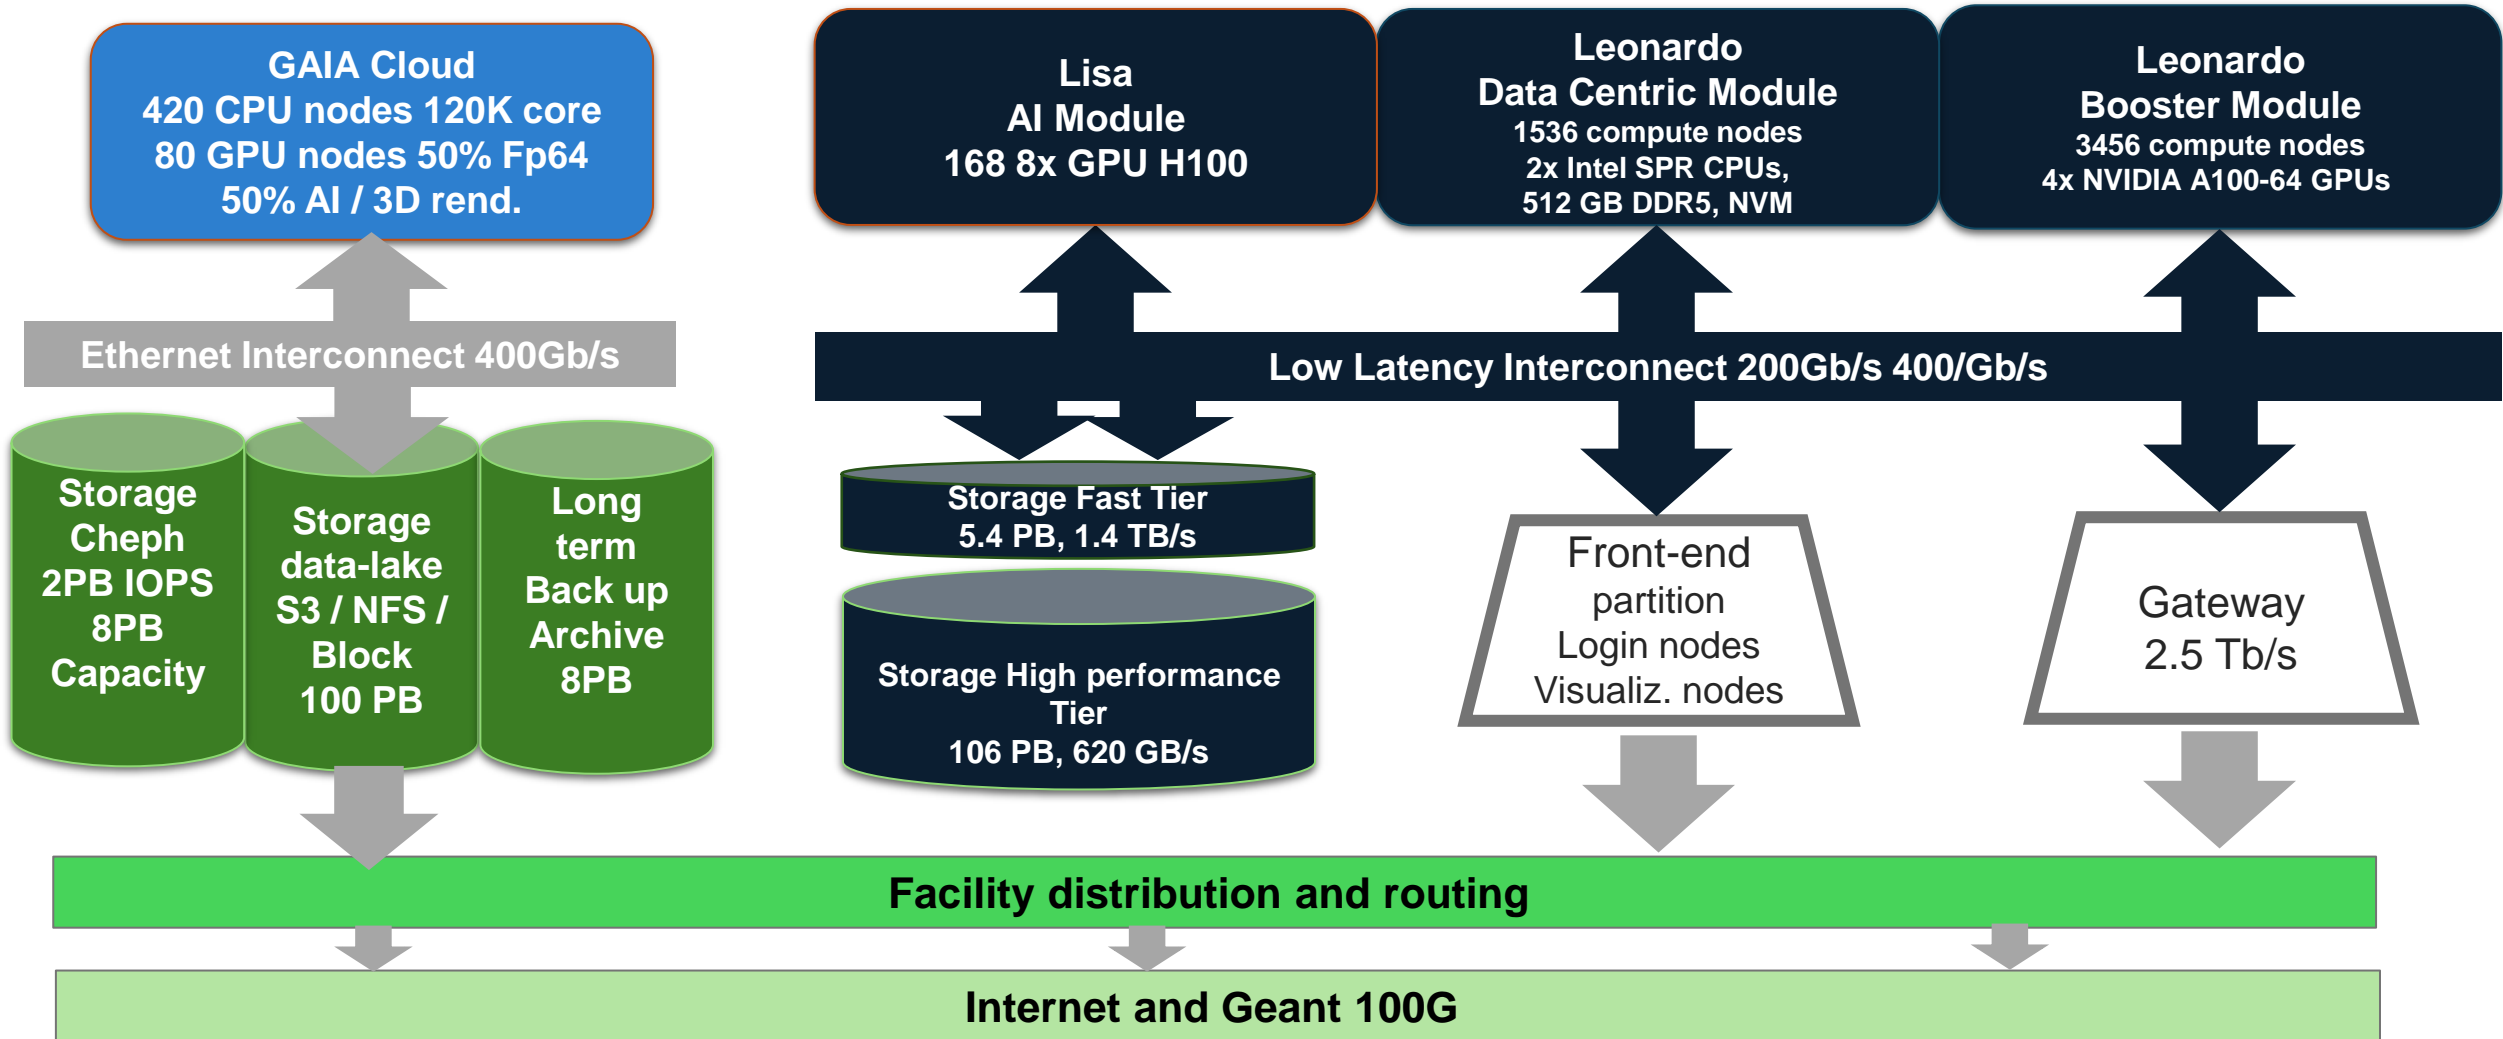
GAIA Cloud
420 CPU nodes 120K core
80 GPU nodes 50% Fp64
50% AI / 3D rend.

Lisa
AI Module
168 8x GPU H100

Leonardo
Data Centric Module
1536 compute nodes
2x Intel SPR CPUs,
512 GB DDR5, NVM

Leonardo
Booster Module
3456 compute nodes
4x NVIDIA A100-64 GPUs

Ethernet Interconnect 400Gb/s

Low Latency Interconnect 200Gb/s 400/Gb/s

Storage Cheph 2PB IOPS 8PB Capacity

Storage data-lake S3 / NFS / Block 100 PB

Long term Back up Archive 8PB

Storage Fast Tier
5.4 PB, 1.4 TB/s

Storage High performance Tier
106 PB, 620 GB/s

Front-end partition
Login nodes
Visualiz. nodes

Gateway
2.5 Tb/s

Facility distribution and routing

Internet and Geant 100G